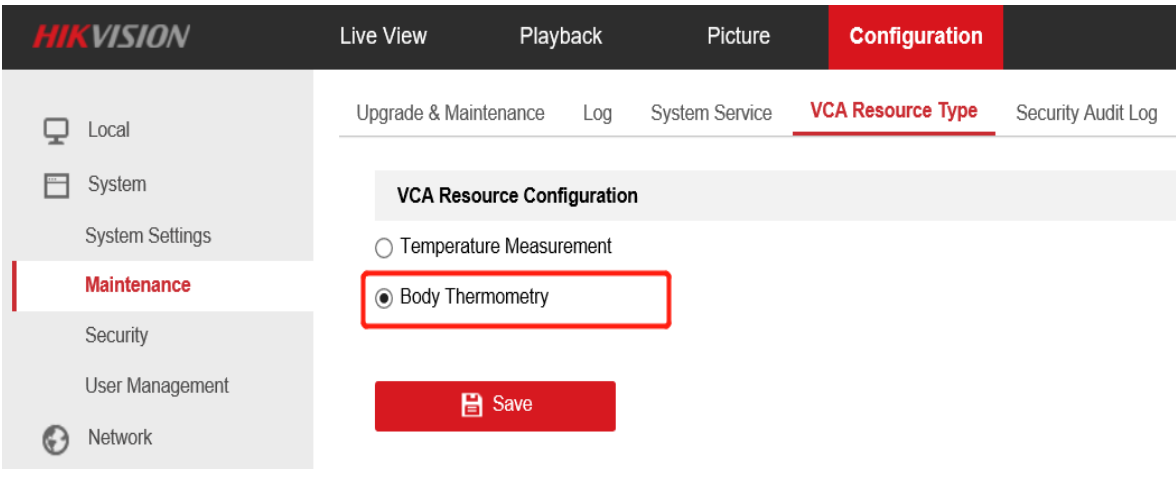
HIKVISION

Live View
Playback
Picture
Configuration

Local
System
System Settings
Maintenance
Security
User Management
Network

Upgrade & Maintenance
Log
System Service
VCA Resource Type
Security Audit Log

VCA Resource Configuration

Temperature Measurement
Body Thermometry

Save